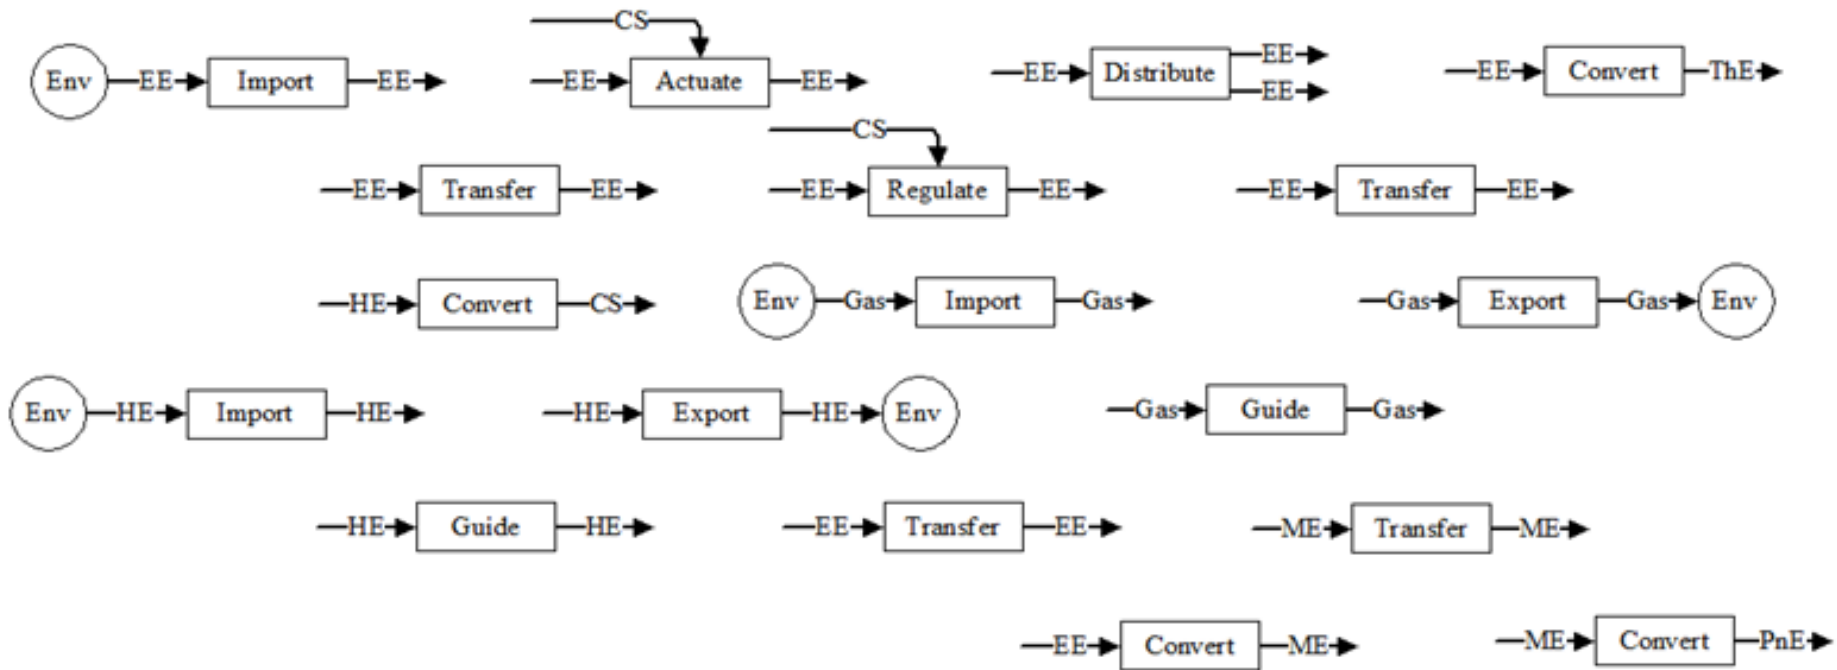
Env EE Import EE
CS
EE Actuate EE
EE Distribute EE EE
EE Convert ThE
CS
EE Transfer EE
EE Regulate EE
EE Transfer EE
HE Convert CS
Env Gas Import Gas
Gas Export Gas Env
Env HE Import HE
HE Export HE Env
Gas Guide Gas
HE Guide HE
EE Transfer EE
ME Transfer ME
EE Convert ME
ME Convert PnE